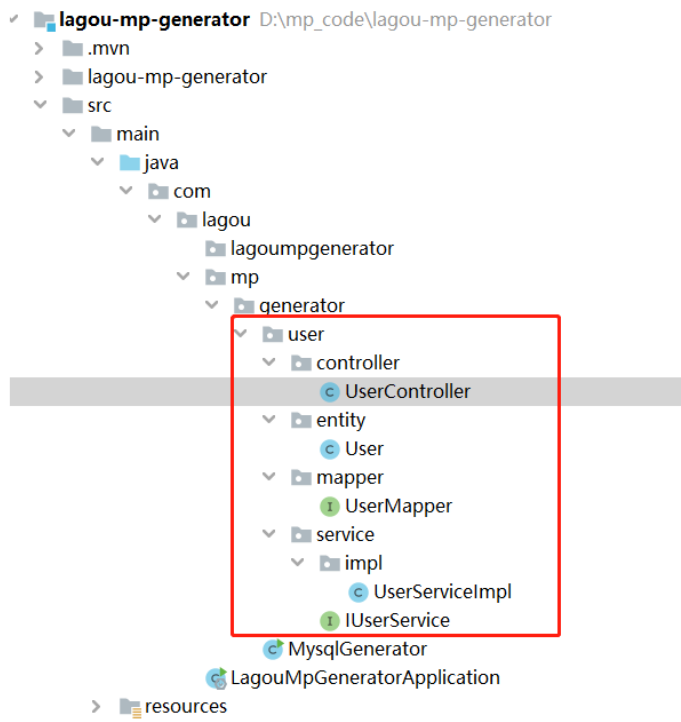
lagou-mp-generator D:\mp_code\lagou-mp-generator
.mvn
lagou-mp-generator
src
main
java
com
lagou
lagoumpgenerator
mp
generator
user
controller
C UserController
entity
C User
mapper
I UserMapper
service
impl
C UserServiceImpl
I IUserService
MysqlGenerator
LagouMpGeneratorApplication
resources